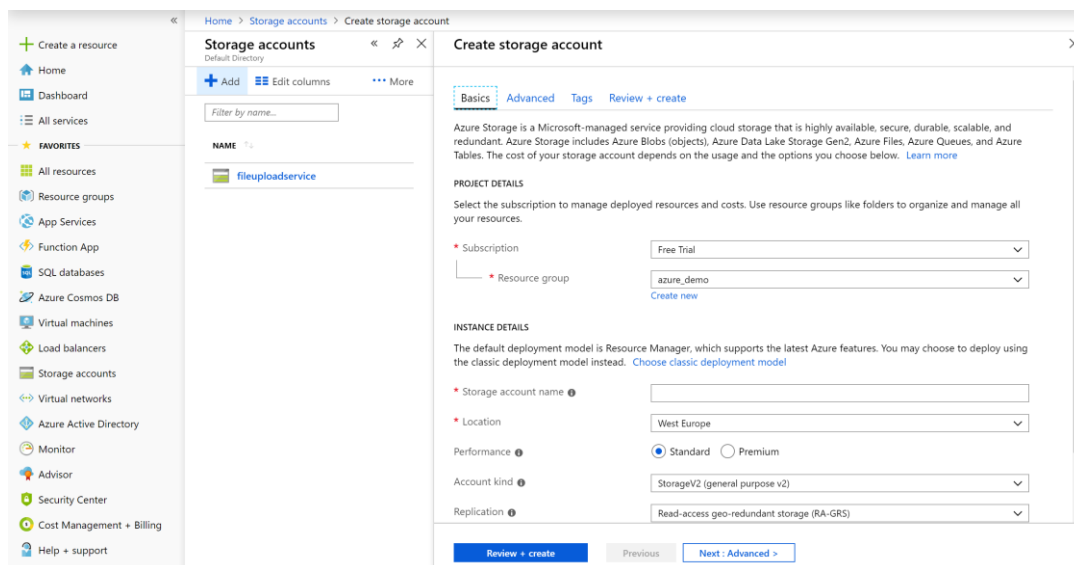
«

+ Create a resource
Home
Dashboard
All services
FAVORITES
All resources
Resource groups
App Services
Function App
SQL databases
Azure Cosmos DB
Virtual machines
Load balancers
Storage accounts
Virtual networks
Azure Active Directory
Monitor
Advisor
Security Center
Cost Management + Billing
Help + support

Home > Storage accounts > Create storage account

Storage accounts
Default Directory
« ✕
+ Add   Edit columns   ••• More
Filter by name...
NAME
fileuploadservice

Create storage account

Basics   Advanced   Tags   Review + create

Azure Storage is a Microsoft-managed service providing cloud storage that is highly available, secure, durable, scalable, and redundant. Azure Storage includes Azure Blobs (objects), Azure Data Lake Storage Gen2, Azure Files, Azure Queues, and Azure Tables. The cost of your storage account depends on the usage and the options you choose below. Learn more

PROJECT DETAILS

Select the subscription to manage deployed resources and costs. Use resource groups like folders to organize and manage all your resources.

* Subscription   Free Trial
* Resource group   azure_demo
Create new

INSTANCE DETAILS

The default deployment model is Resource Manager, which supports the latest Azure features. You may choose to deploy using the classic deployment model instead. Choose classic deployment model

* Storage account name
* Location   West Europe
Performance   Standard   Premium
Account kind   StorageV2 (general purpose v2)
Replication   Read-access geo-redundant storage (RA-GRS)

Review + create   Previous   Next : Advanced >